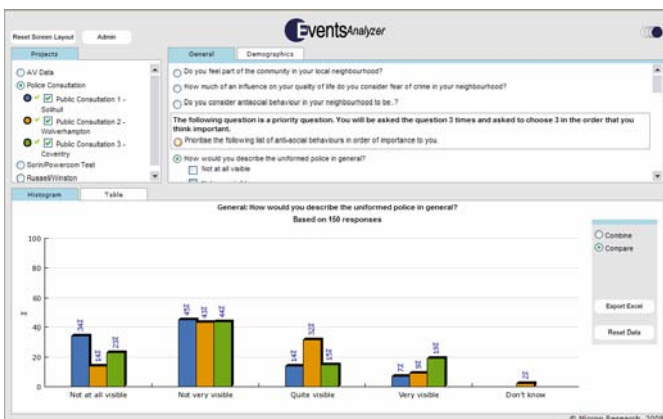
Reset Screen Layout Admin

EventsAnalyzer

Projects

AV Data
Police Consultation
Public Consultation 1 - Solihull
Public Consultation 2 - Wolverhampton
Public Consultation 3 - Coventry
Sorin/Powercom Test
Russell/Winston

General Demographics

Do you feel part of the community in your local neighbourhood?
How much of an influence on your quality of life do you consider fear of crime in your neighbourhood?
Do you consider antisocial behaviour in your neighbourhood to be..?

The following question is a priority question. You will be asked the question 3 times and asked to choose 3 in the order that you think important.
Prioritise the following list of anti-social behaviours in order of importance to you.

How would you describe the uniformed police in general?
Not at all visible

Histogram Table

General: How would you describe the uniformed police in general?
Based on 150 responses

Combine
Compare

Export Excel

Reset Data

%

100
80
60
40
20
0

34%
14%
23%
45%
43%
44%
14%
32%
15%
7%
9%
19%
2%

Not at all visible
Not very visible
Quite visible
Very visible
Don't know

© Micron Research 200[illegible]